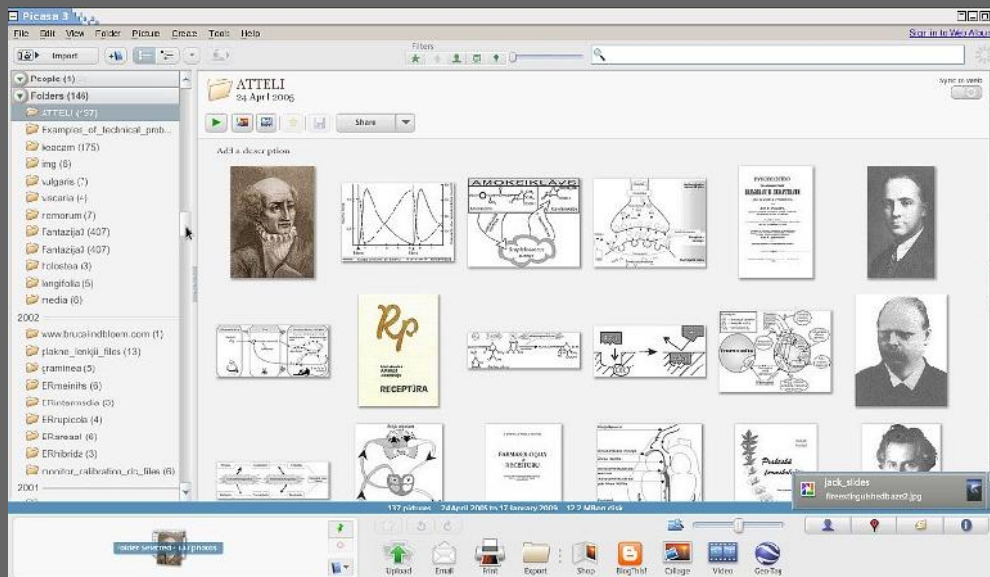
Picasa 3

File Edit View Folder Picture Create Tools Help

Sign in to Web Albums

Import

Filters

People (1)
Folders (146)
ATTELI (137)
Examples_of_technical_prob...
leaccm (175)
img (6)
vulgaris (7)
vacaria (4)
nemorum (7)
Fantazija3 (407)
Fantazija3 (407)
holostea (3)
longifolia (5)
media (6)
2002
www.brucelindbloem.com (1)
plakne_lonkjii_files (13)
graminea (5)
ERmeinilis (6)
ERinternsdia (0)
ERrupicola (4)
ERaresat (6)
ERhibride (3)
monitor_calibration_clo_files (6)
2001

ATTELI
24 April 2005

Sync to Web

Share

Add a description

Rp
RECEPTŪRA

137 pictures 24 April 2005 to 17 January 2009 12.3 MB on disk

jack_slides
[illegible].jpg

Folder selected - 137 photos

Upload Email Print Export Shop BlogThis! Collage Video Geo-Tag